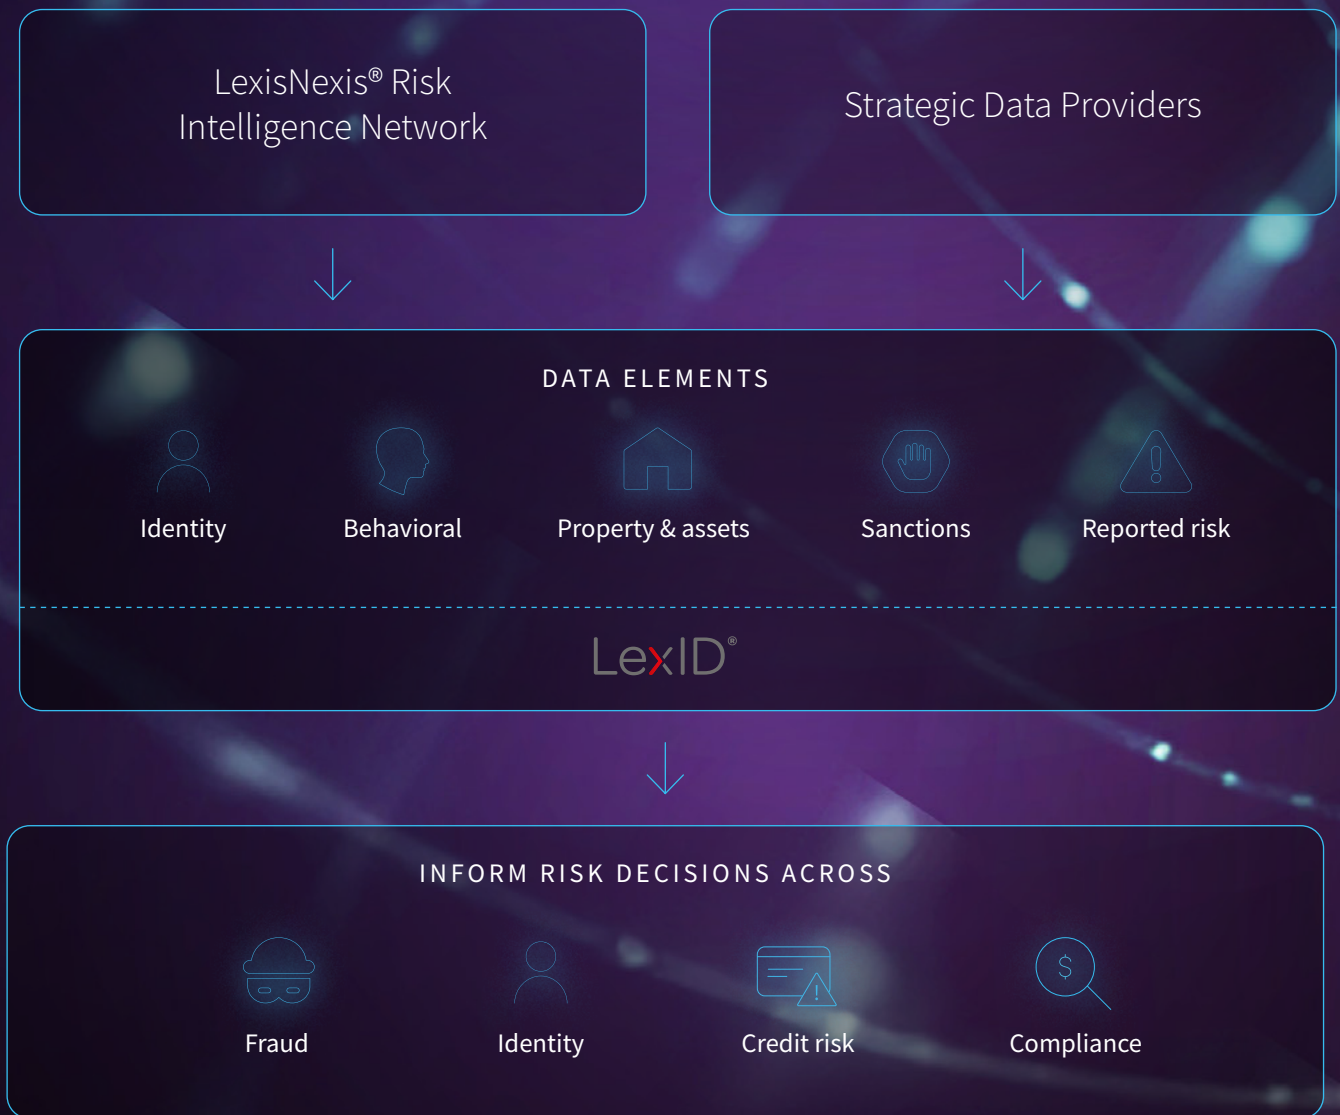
LexisNexis® Risk Intelligence Network

Strategic Data Providers

DATA ELEMENTS

Identity

Behavioral

Property & assets

Sanctions

Reported risk

LexID®

INFORM RISK DECISIONS ACROSS

Fraud

Identity

Credit risk

Compliance